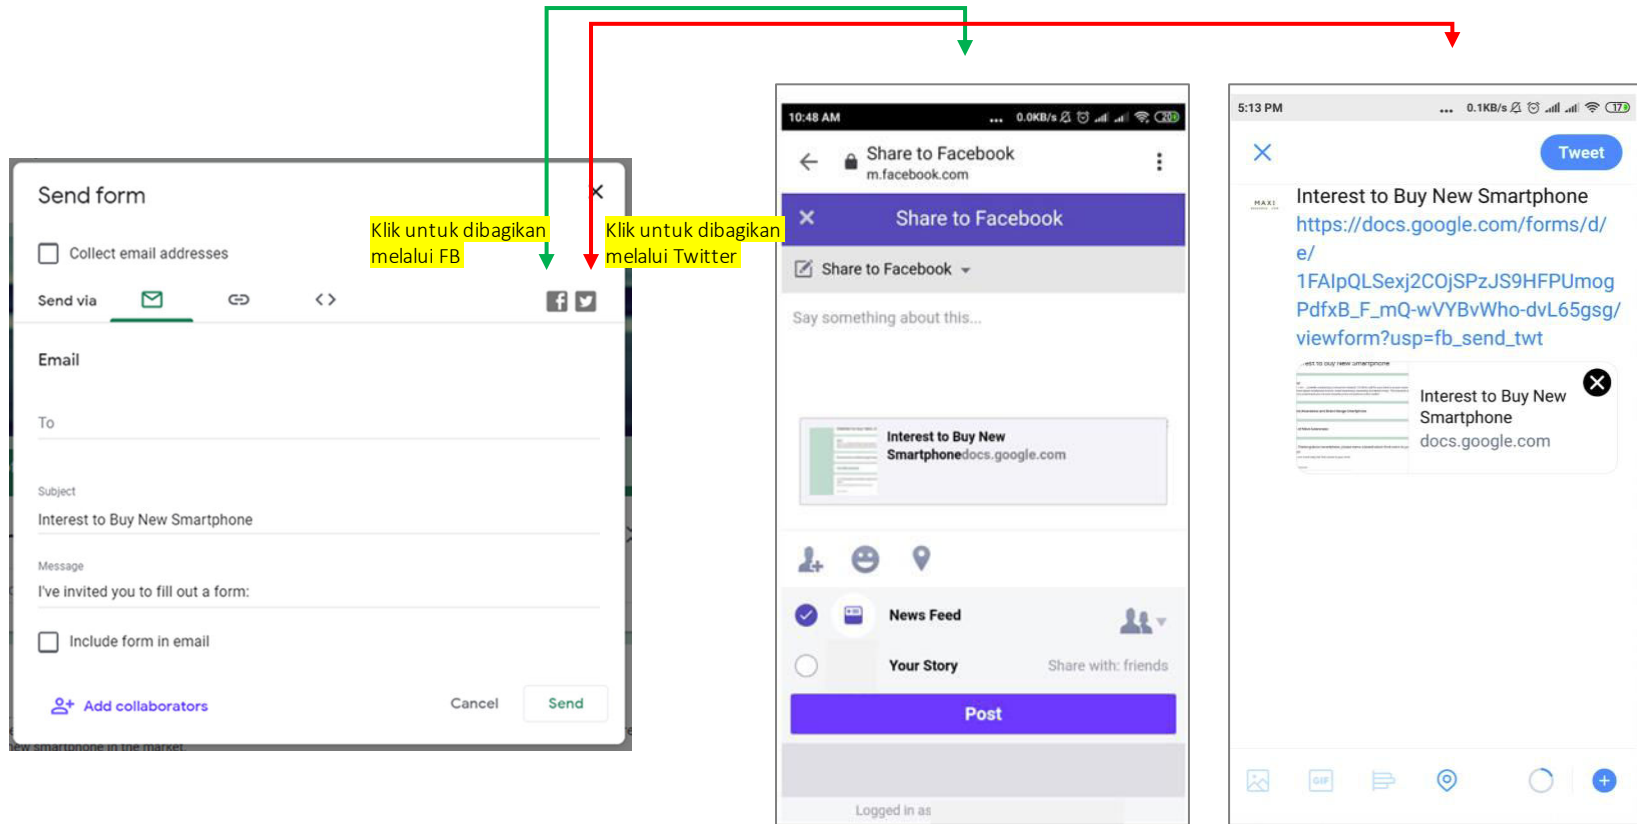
Send form

Collect email addresses

Klik untuk dibagikan melalui FB

Klik untuk dibagikan melalui Twitter

Send via

Email

To

Subject

Interest to Buy New Smartphone

Message

I've invited you to fill out a form:

Include form in email

Add collaborators

Cancel

Send

new smartphone in the market.

10:48 AM ... 0.0KB/s

Share to Facebook
m.facebook.com

Share to Facebook

Share to Facebook

Say something about this...

Interest to Buy New Smartphonedocs.google.com

News Feed

Your Story

Share with: friends

Post

Logged in as

5:13 PM ... 0.1KB/s

Tweet

Interest to Buy New Smartphone
https://docs.google.com/forms/d/e/1FAIpQLSexj2COjSPzJS9HFPUmogPdfxB_F_mQ-wVYBvWho-dvL65gsg/viewform?usp=fb_send_twt

Interest to Buy New Smartphone
docs.google.com